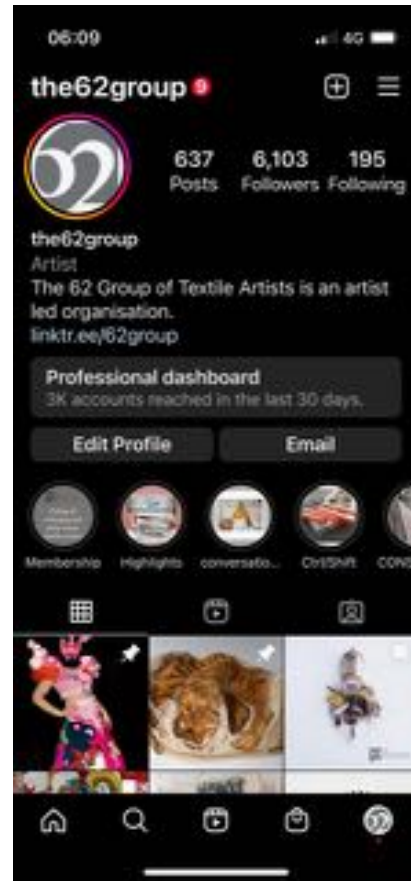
06:09

4G

the62group 9

62

637 Posts

6,103 Followers

195 Following

the62group

Artist

The 62 Group of Textile Artists is an artist led organisation.

linktr.ee/62group

Professional dashboard

3K accounts reached in the last 30 days.

Edit Profile

Email

Membership

Highlights

conversatio...

Ctrl/Shift

CON